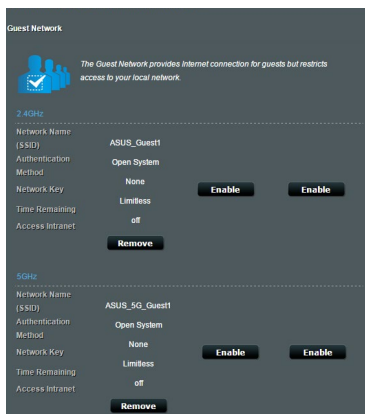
Guest Network

The Guest Network provides Internet connection for guests but restricts access to your local network.

2.4GHz

| Network Name (SSID) | ASUS_Guest1 | | |
|---|---|---|---|
| Authentication Method | Open System | | |
| Network Key | None | Enable | Enable |
| Time Remaining | Limitless | | |
| Access Intranet | off | | |
| | Remove | | |

5GHz

| Network Name (SSID) | ASUS_5G_Guest1 | | |
|---|---|---|---|
| Authentication Method | Open System | | |
| Network Key | None | Enable | Enable |
| Time Remaining | Limitless | | |
| Access Intranet | off | | |
| | Remove | | |